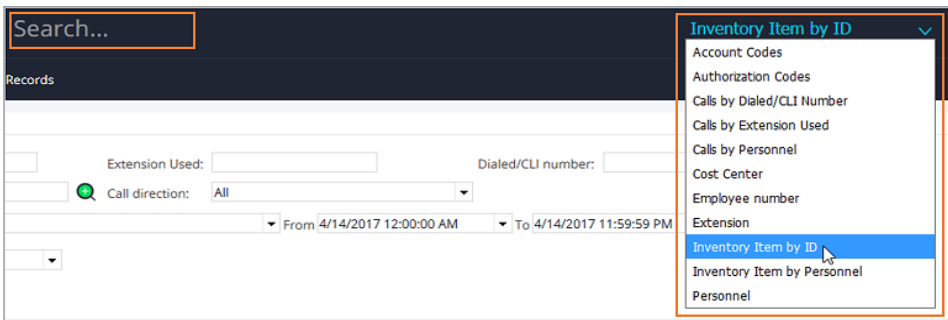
Search...

Inventory Item by ID

Records

Account Codes
Authorization Codes
Calls by Dialed/CLI Number
Calls by Extension Used
Calls by Personnel
Cost Center
Employee number
Extension
Inventory Item by ID
Inventory Item by Personnel
Personnel

Extension Used:

Dialed/CLI number:

Call direction: All

From 4/14/2017 12:00:00 AM

To 4/14/2017 11:59:59 PM